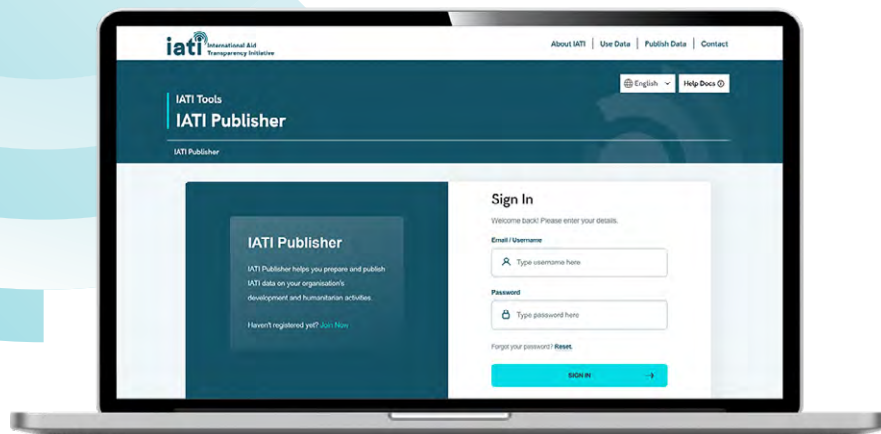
iati International Aid Transparency Initiative

About IATI | Use Data | Publish Data | Contact

English

Help Docs

IATI Tools

IATI Publisher

IATI Publisher

IATI Publisher

IATI Publisher helps you prepare and publish IATI data on your organisation's development and humanitarian activities.

Haven't registered yet? Join Now

Sign In

Welcome back! Please enter your details.

Email / Username

Type username here

Password

Type password here

Forgot your password? Reset.

SIGN IN